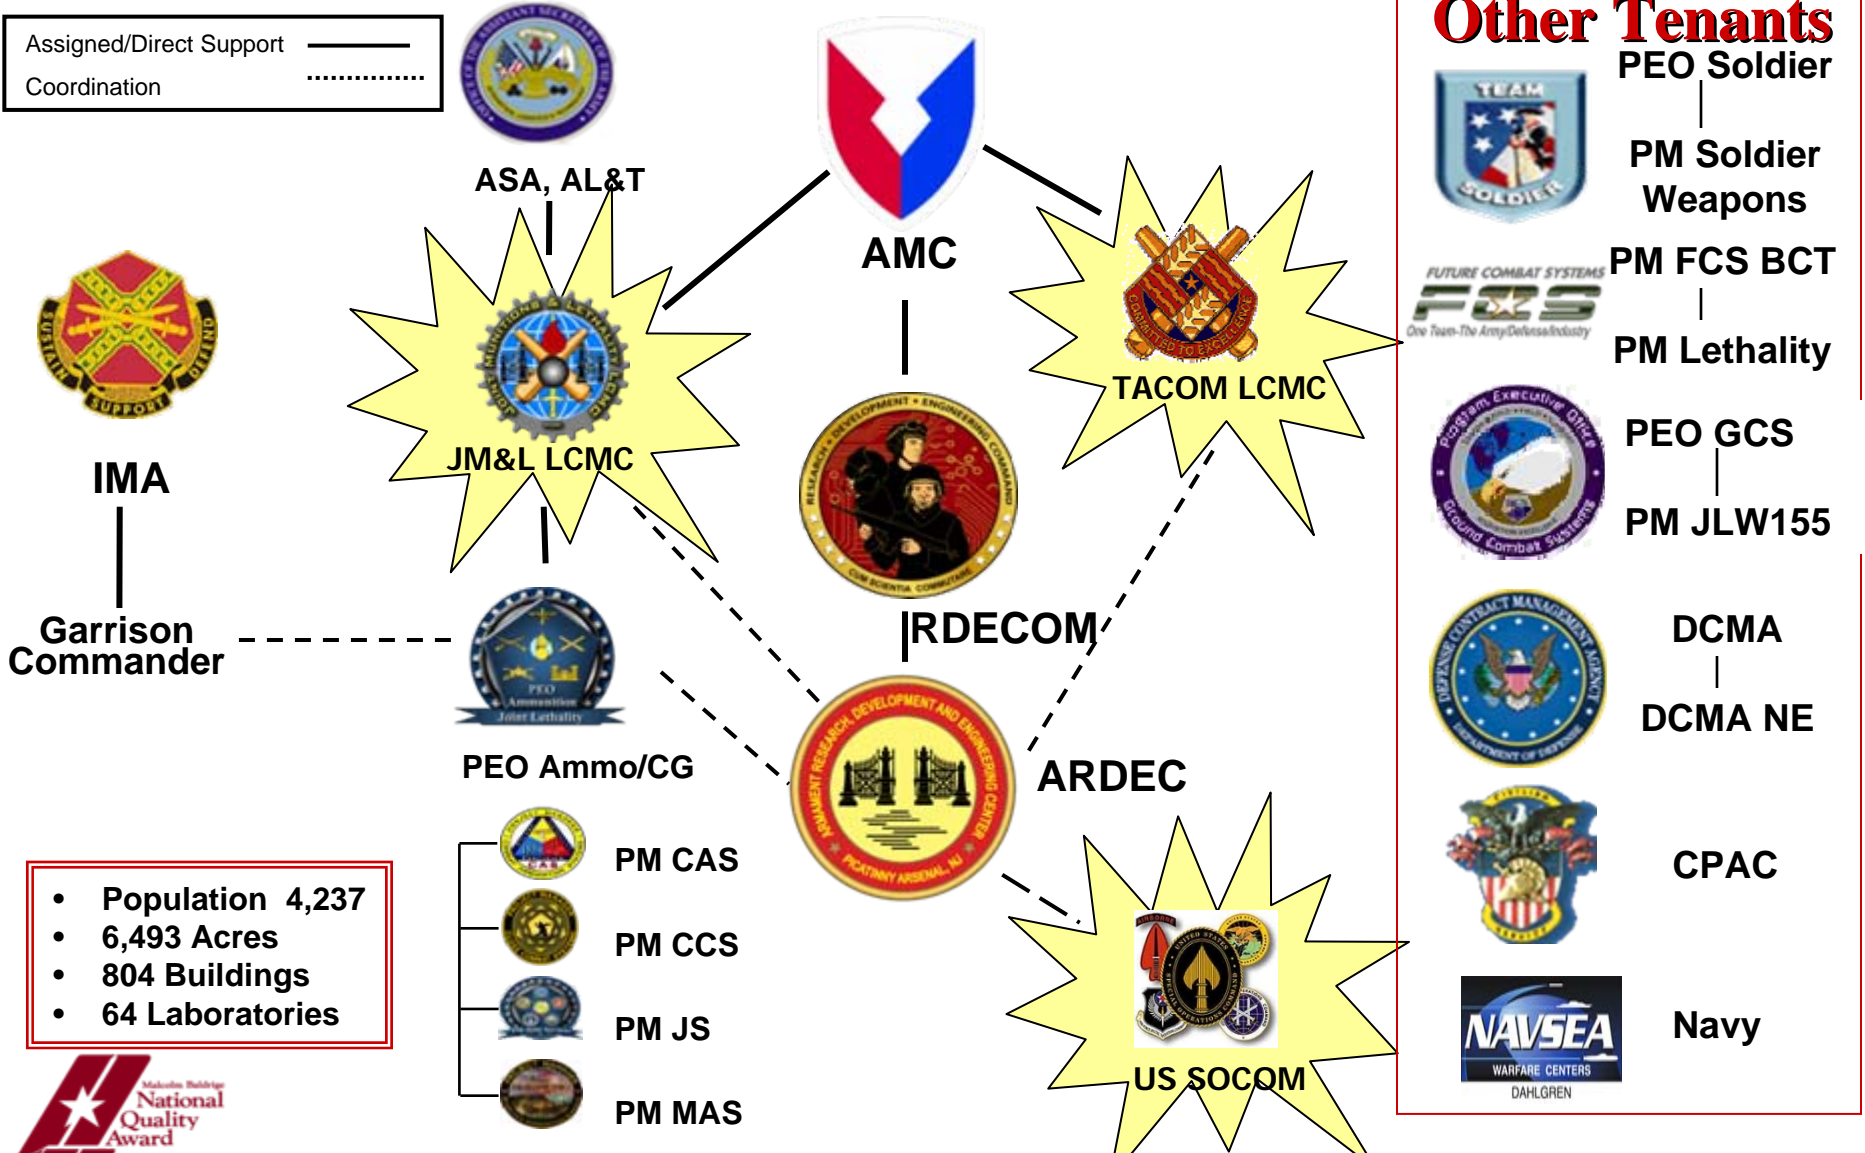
Assigned/Direct Support

Coordination

ASA, AL&T

AMC

IMA

JM&L LCMC

TACOM LCMC

Garrison Commander

PEO Ammo/CG

RDECOM

ARDEC

PM CAS

PM CCS

PM JS

PM MAS

US SOCOM

- Population 4,237
- 6,493 Acres
- 804 Buildings
- 64 Laboratories

Malcolm Baldrige National Quality Award

Other Tenants

PEO Soldier

PM Soldier Weapons

PM FCS BCT

PM Lethality

PEO GCS

PM JLW155

DCMA

DCMA NE

CPAC

Navy

NAVSEA WARFARE CENTERS DAHLGREN